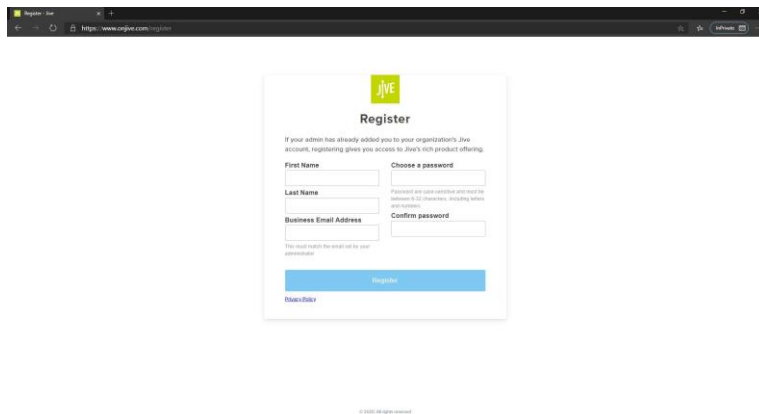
Register - Jive

https://www.onjive.com/register

InPrivate

JIVE

Register

If your admin has already added you to your organization's Jive account, registering gives you access to Jive's rich product offering.

First Name

Last Name

Business Email Address

This must match the email set by your administrator

Choose a password

Password are case-sensitive and must be between 8-32 characters, including letters and numbers

Confirm password

Register

Privacy Policy

© 2020 All rights reserved